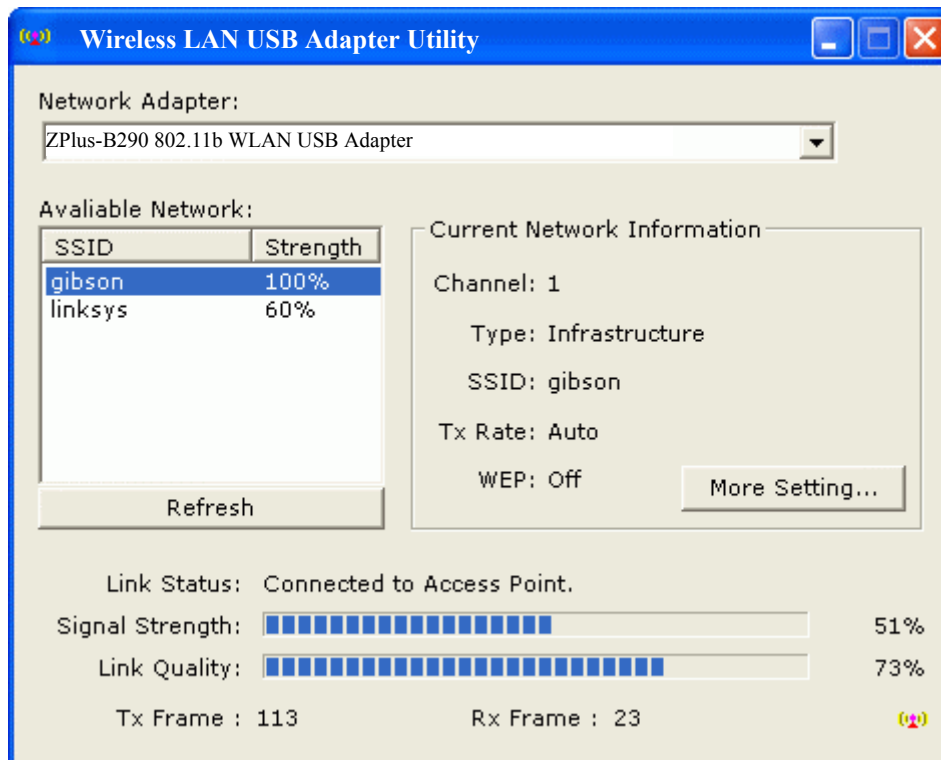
Wireless LAN USB Adapter Utility

Network Adapter:

ZPlus-B290 802.11b WLAN USB Adapter

Avaliable Network:

| SSID | Strength |
|---|---|
| gibson | 100% |
| linksys | 60% |

Refresh

Current Network Information

Channel: 1

Type: Infrastructure

SSID: gibson

Tx Rate: Auto

WEP: Off

More Setting...

Link Status: Connected to Access Point.

Signal Strength: 51%

Link Quality: 73%

Tx Frame : 113

Rx Frame : 23